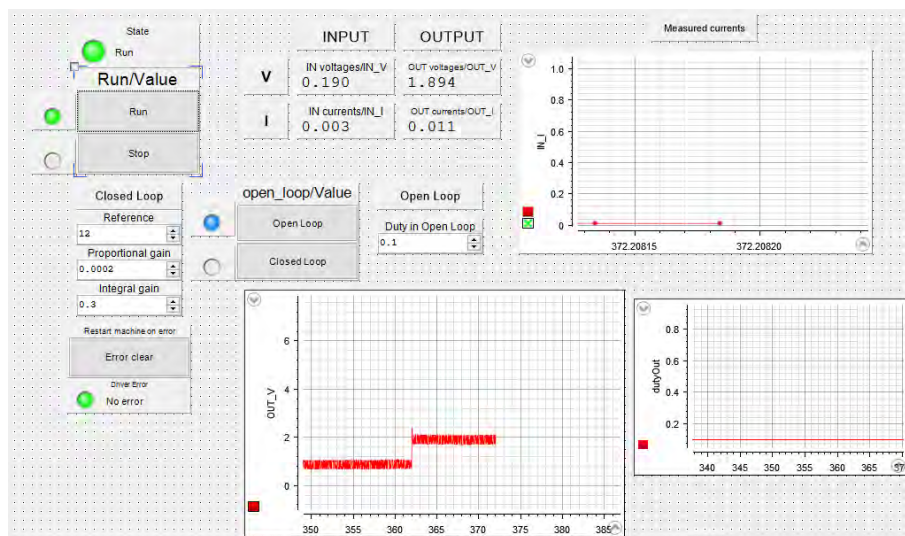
State

Run

Run/Value

Run

Stop

INPUT

OUTPUT

V

IN voltages/IN_V
0.190

OUT voltages/OUT_V
1.894

I

IN currents/IN_I
0.003

OUT currents/OUT_I
0.011

Measured currents

1.0
0.8
0.6
0.4
0.2
0

IN_I

372.20815
372.20820

Closed Loop

Reference
12

Proportional gain
0.0002

Integral gain
0.3

open_loop/Value

Open Loop

Closed Loop

Open Loop

Duty in Open Loop
0.1

Restart machine on error

Error clear

Driver Error

No error

6
4
2
0

OUT_V

350
355
360
365
370
375
380
385

0.8
0.6
0.4
0.2

dutyOut

340
345
350
355
360
365
37